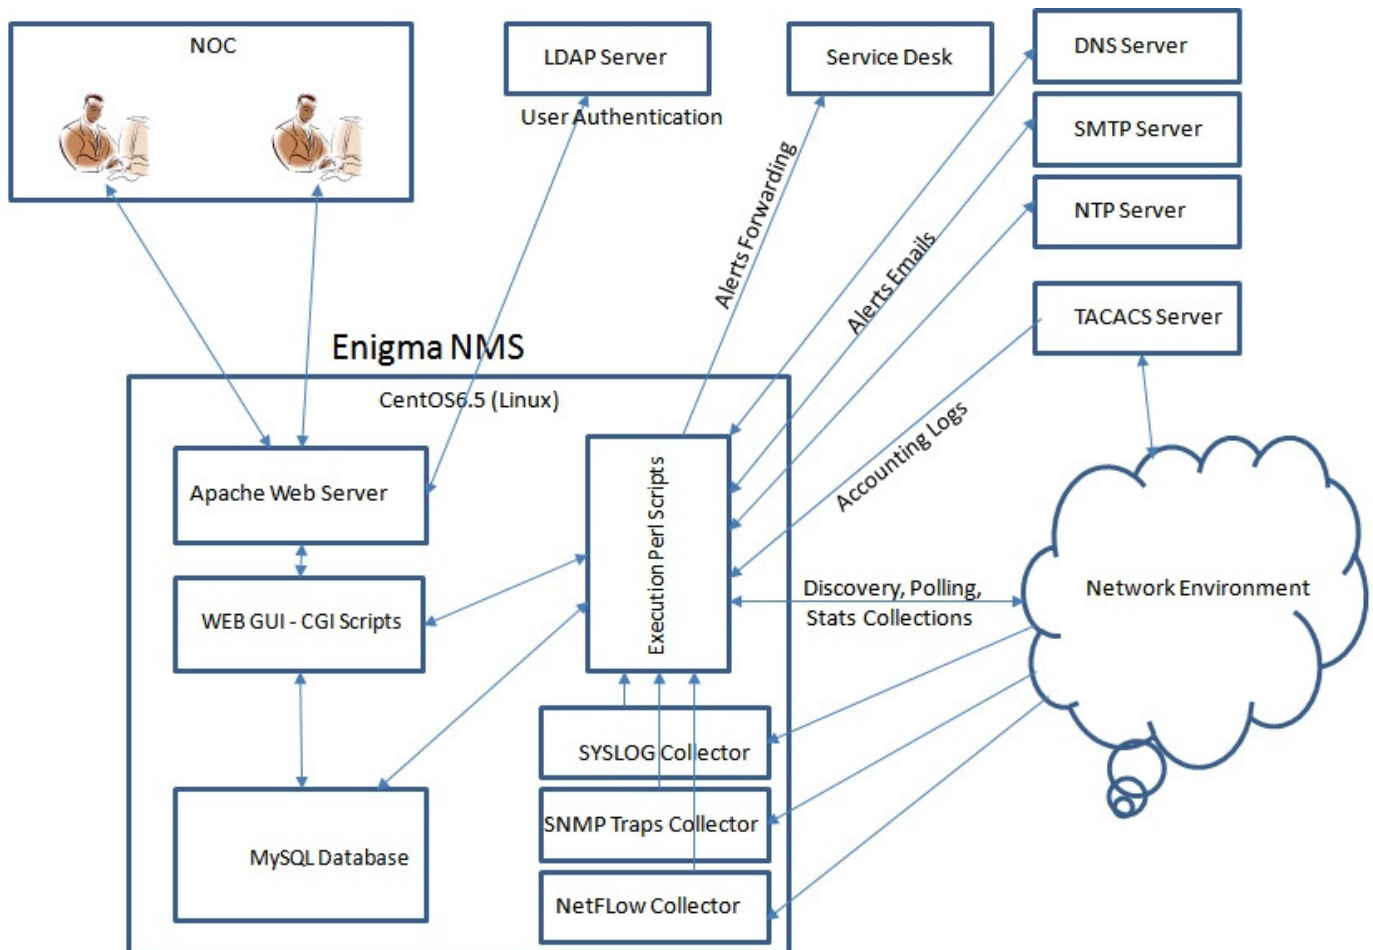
NOC

LDAP Server

User Authentication

Service Desk

DNS Server

SMTP Server

NTP Server

TACACS Server

Alerts Forwarding

Alerts Emails

Accounting Logs

Enigma NMS

CentOS6.5 (Linux)

Apache Web Server

WEB GUI - CGI Scripts

MySQL Database

Execution Perl Scripts

Discovery, Polling, Stats Collections

Network Environment

SYSLOG Collector

SNMP Traps Collector

NetFLow Collector